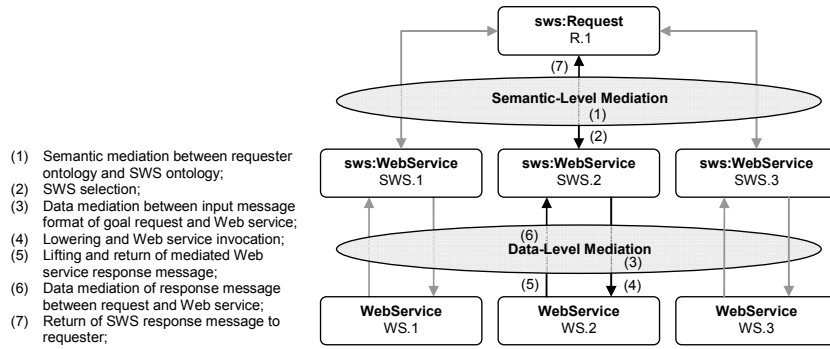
(1) Semantic mediation between requester ontology and SWS ontology;
(2) SWS selection;
(3) Data mediation between input message format of goal request and Web service;
(4) Lowering and Web service invocation;
(5) Lifting and return of mediated Web service response message;
(6) Data mediation of response message between request and Web service;
(7) Return of SWS response message to requester;

**sws:Request**
R.1

(7)

**Semantic-Level Mediation**

(1)

(2)

**sws:WebService**
SWS.1

**sws:WebService**
SWS.2

**sws:WebService**
SWS.3

(6)

**Data-Level Mediation**

(3)

(5)

(4)

**WebService**
WS.1

**WebService**
WS.2

**WebService**
WS.3